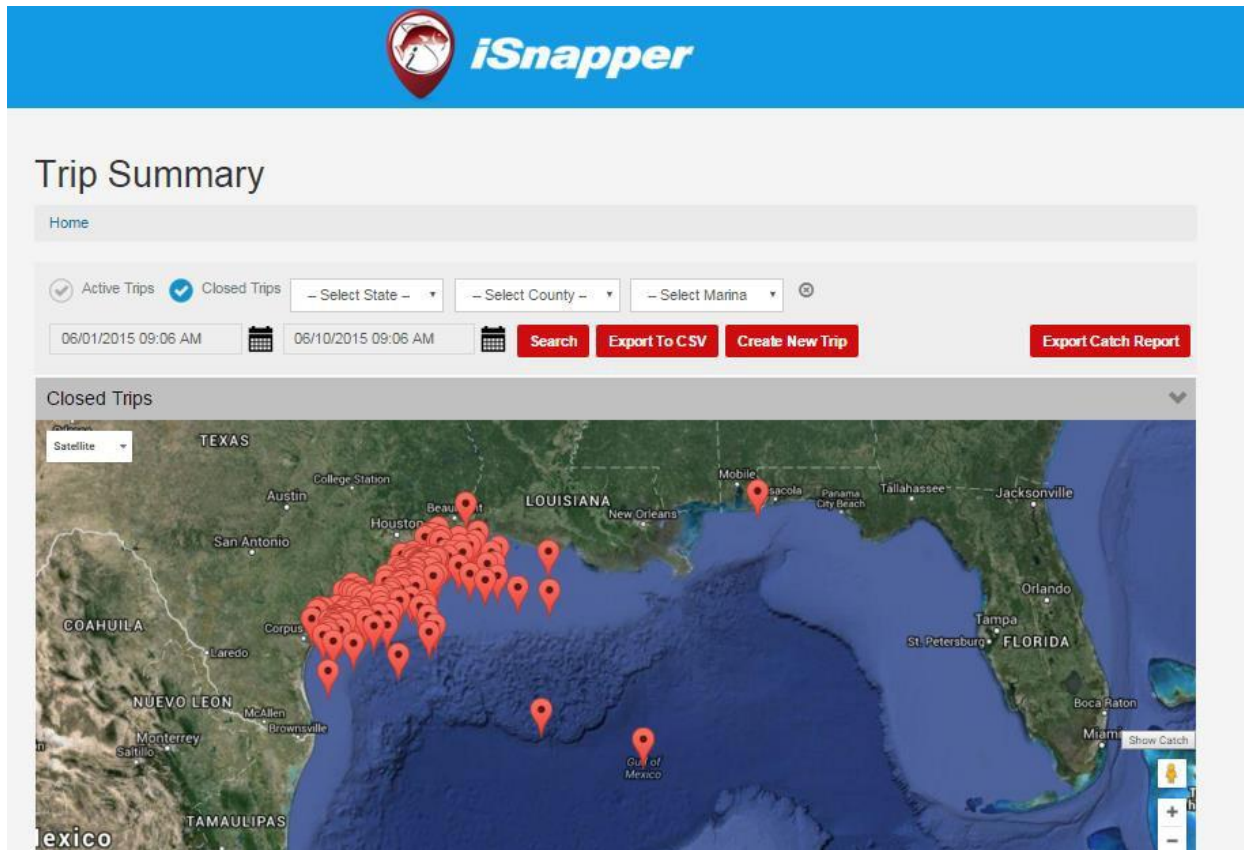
iSnapper

Trip Summary

Home

Active Trips  Closed Trips  -- Select State --  -- Select County --  -- Select Marina --

06/01/2015 09:06 AM  06/10/2015 09:06 AM  Search  Export To CSV  Create New Trip  Export Catch Report

Closed Trips

Satellite

TEXAS
College Station
Austin
Beaumont
LOUISIANA
Mobile
Pensacola
Panama City Beach
Tallahassee
Jacksonville
Houston
New Orleans
San Antonio
Orlando
Tampa
COAHUILA
Corpus
St. Petersburg
FLORIDA
Laredo
NUEVO LEON
McAllen
Brownsville
Boca Raton
Monterrey
Saltillo
Miami
Show Catch
Gulf of Mexico
TAMAULIPAS
Mexico
+
−